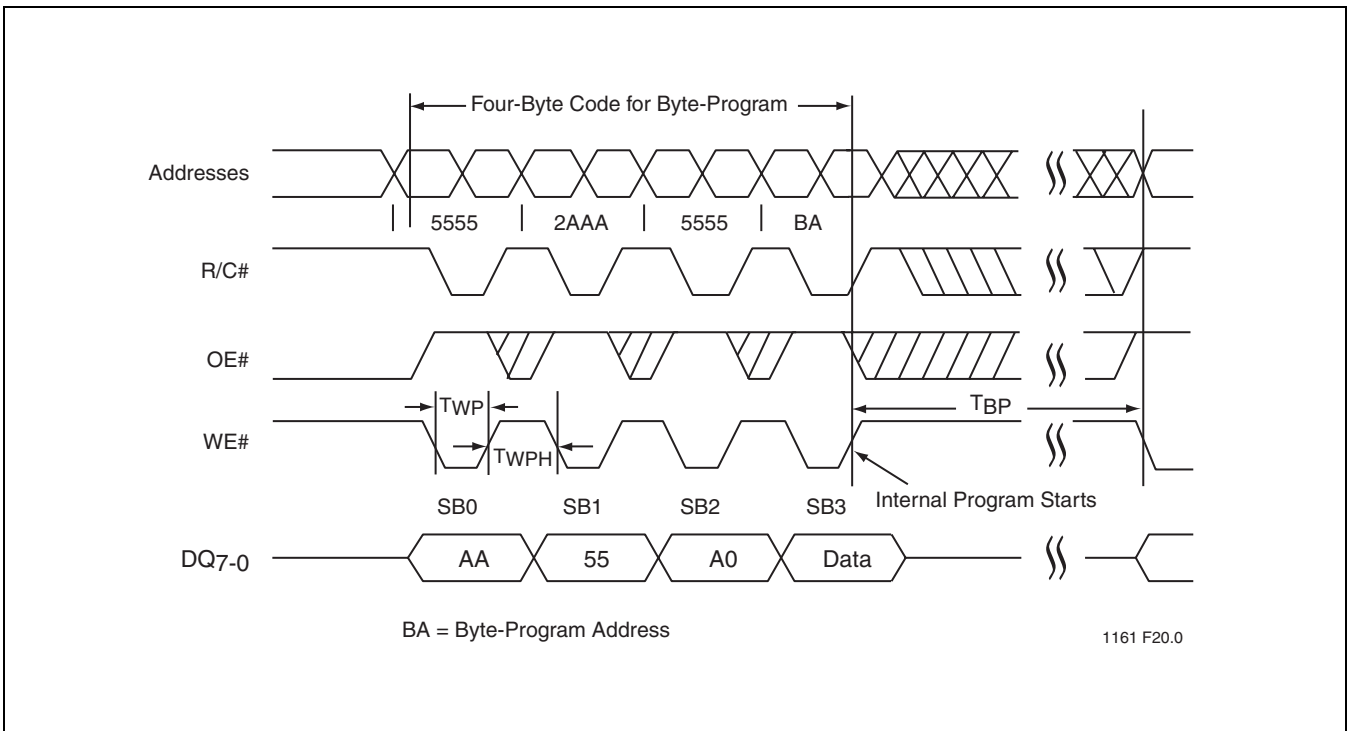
Four-Byte Code for Byte-Program

Addresses

5555

2AAA

5555

BA

R/C#

OE#

$T_{WP}$

$T_{BP}$

WE#

$T_{WPH}$

SB0

SB1

SB2

SB3

Internal Program Starts

$DQ_{7-0}$

AA

55

A0

Data

BA = Byte-Program Address

1161 F20.0